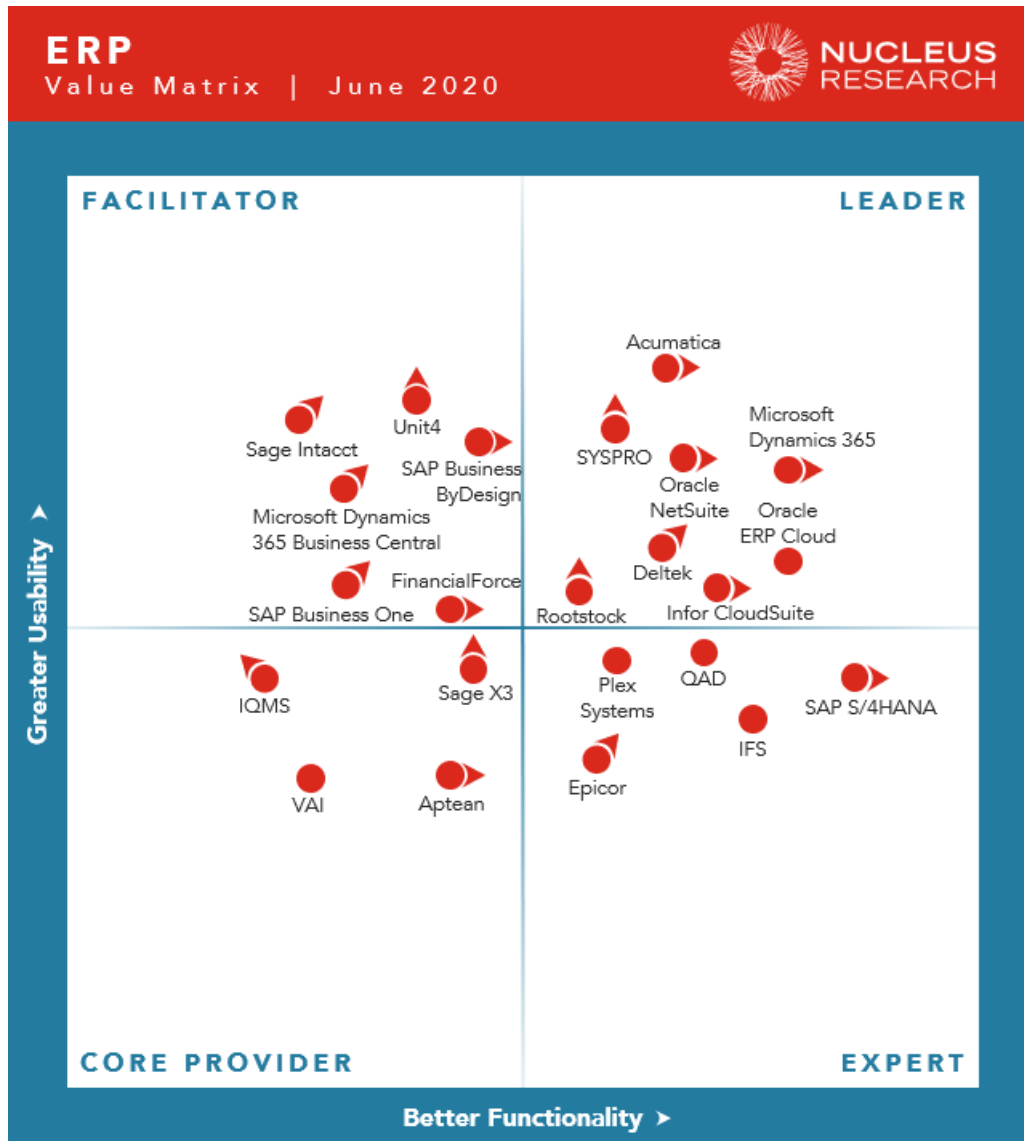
ERP
Value Matrix | June 2020

NUCLEUS RESEARCH

FACILITATOR

LEADER

Acumatica

Unit4

Sage Intacct

SAP Business ByDesign

SYSPRO

Microsoft Dynamics 365

Oracle NetSuite

Microsoft Dynamics 365 Business Central

Oracle ERP Cloud

Deltek

FinancialForce

SAP Business One

Rootstock

Infor CloudSuite

IQMS

Sage X3

Plex Systems

QAD

SAP S/4HANA

IFS

VAI

Aptean

Epicor

CORE PROVIDER

EXPERT

Greater Usability ➤

Better Functionality ➤